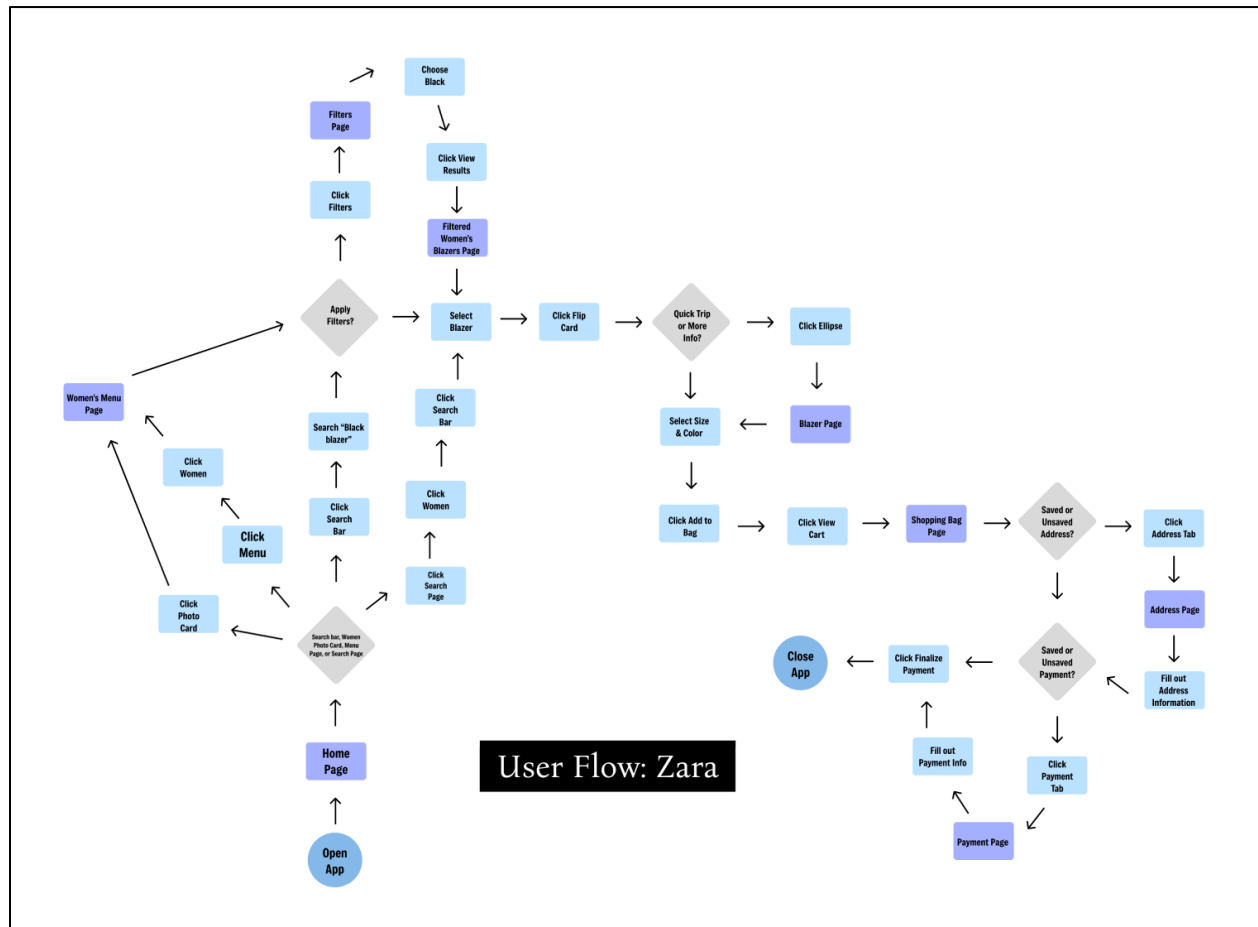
User Flow: Zara

Open App

Home Page

Search bar, Women Photo Card, Menu Page, or Search Page

Click Photo Card

Click Menu

Click Women

Women's Menu Page

Click Search Bar

Search "Black blazer"

Apply Filters?

Click Filters

Filters Page

Choose Black

Click View Results

Filtered Women's Blazers Page

Click Search Page

Click Women

Click Search Bar

Select Blazer

Click Flip Card

Quick Trip or More Info?

Click Ellipse

Blazer Page

Select Size & Color

Click Add to Bag

Click View Cart

Shopping Bag Page

Saved or Unsaved Address?

Click Address Tab

Address Page

Fill out Address Information

Saved or Unsaved Payment?

Click Payment Tab

Payment Page

Fill out Payment Info

Click Finalize Payment

Close App